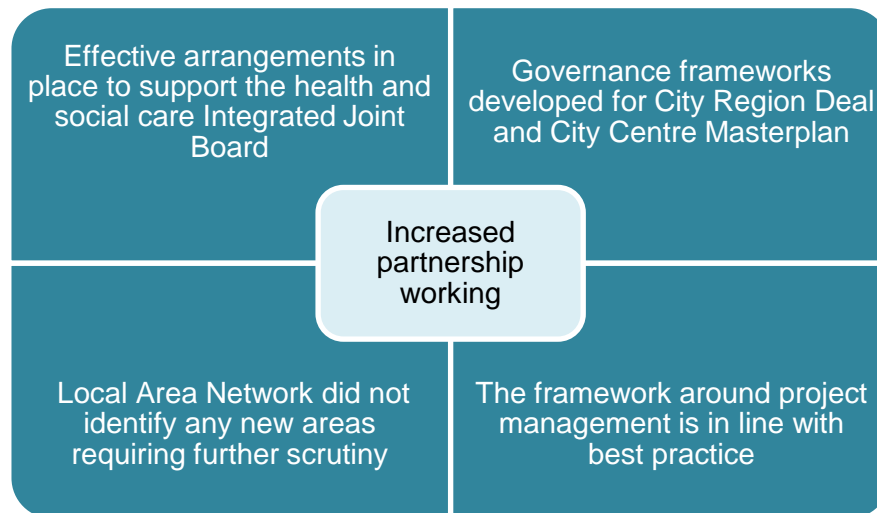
Effective arrangements in place to support the health and social care Integrated Joint Board

Governance frameworks developed for City Region Deal and City Centre Masterplan

Increased partnership working

Local Area Network did not identify any new areas requiring further scrutiny

The framework around project management is in line with best practice